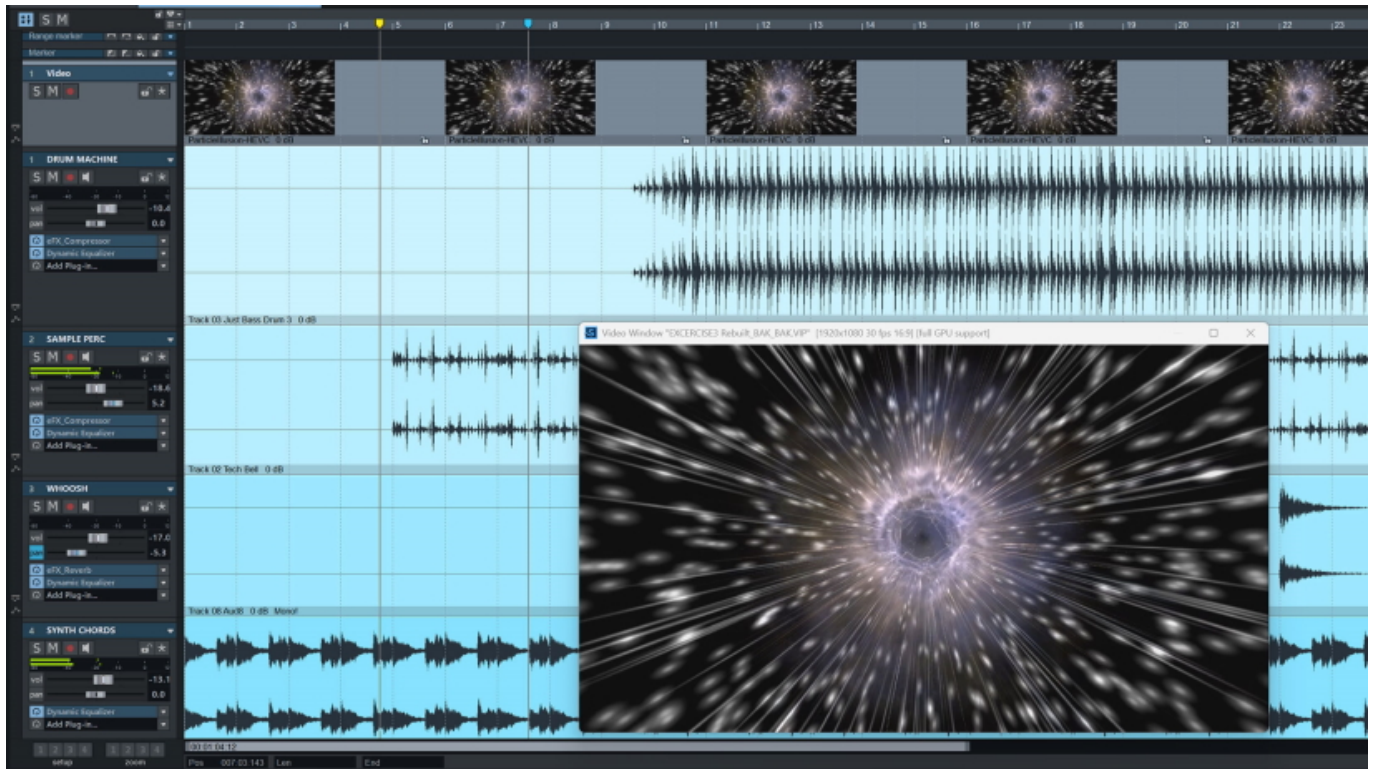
S M

Range marker

Marker

1 2 3 4 5 6 7 8 9 10 11 12 13 14 15 16 17 18 19 20 21 22 23

1 Video

S M

Particleillusion-HEVC 0 dB

Particleillusion-HEVC 0 dB

Particleillusion-HEVC 0 dB

Particleillusion-HEVC 0 dB

Particleillusion-HEVC 0 dB

1 DRUM MACHINE

S M

vol -10.4

pan 0.0

eFX_Compressor

Dynamic Equalizer

Add Plug-in...

Track 03 Just Bass Drum 3 0 dB

2 SAMPLE PERC

S M

vol -18.6

pan 5.2

eFX_Compressor

Dynamic Equalizer

Add Plug-in...

Track 02 Tech Bell 0 dB

3 WHOOSH

S M

vol -17.0

pan -5.3

eFX_Reverb

Dynamic Equalizer

Add Plug-in...

Track 06 Aud8 0 dB Mono!

4 SYNTH CHORDS

S M

vol -13.1

pan 0.0

Dynamic Equalizer

Add Plug-in...

Video Window "EXCERCISE3 Rebuilt_BAK_BAK.VIP" [1920x1080 30 fps 16:9] [full GPU support]

1 2 3 4 1 2 3 4

setup zoom

00:01:04:12

Pos 007:03:143 Len End